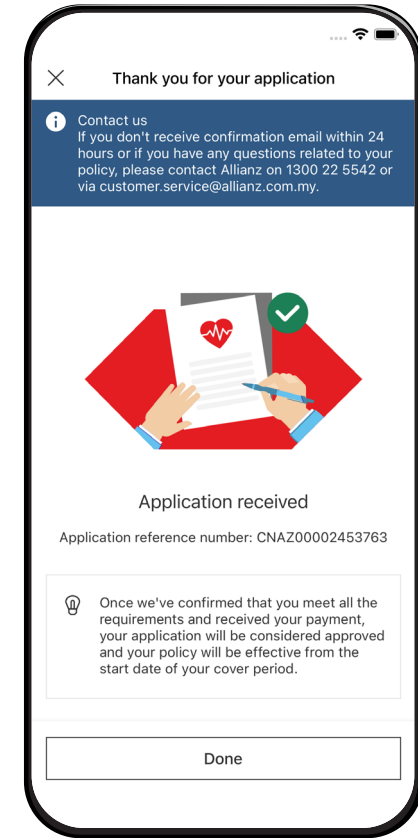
Thank you for your application

Contact us
If you don't receive confirmation email within 24 hours or if you have any questions related to your policy, please contact Allianz on 1300 22 5542 or via customer.service@allianz.com.my.

Application received

Application reference number: CNAZ00002453763

Once we've confirmed that you meet all the requirements and received your payment, your application will be considered approved and your policy will be effective from the start date of your cover period.

Done